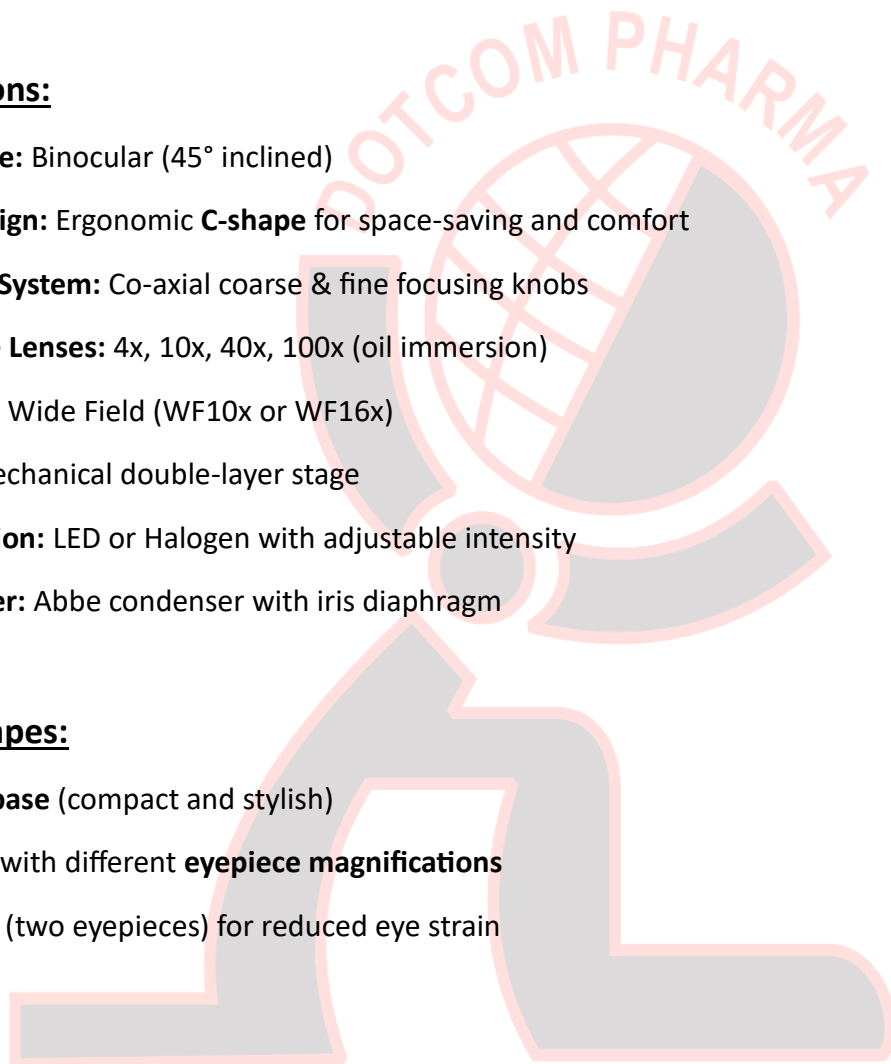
ons:

e: Binocular (45° inclined)

ign: Ergonomic C-shape for space-saving and comfort

System: Co-axial coarse & fine focusing knobs

Lenses: 4x, 10x, 40x, 100x (oil immersion)

Wide Field (WF10x or WF16x)

echanical double-layer stage

ion: LED or Halogen with adjustable intensity

er: Abbe condenser with iris diaphragm

apes:

base (compact and stylish)

with different eyepiece magnifications

(two eyepieces) for reduced eye strain

DOTCOM PHARMA